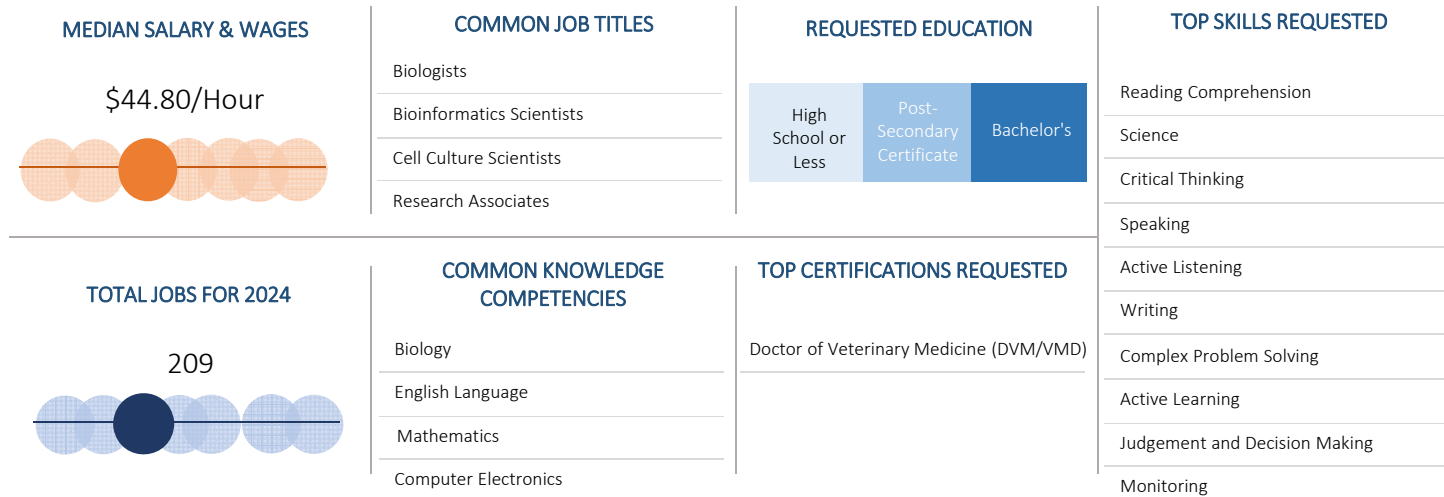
MEDIAN SALARY & WAGES

$44.80/Hour

COMMON JOB TITLES

Biologists

Bioinformatics Scientists

Cell Culture Scientists

Research Associates

REQUESTED EDUCATION

| High School or Less | Post-Secondary Certificate | Bachelor's |
|---|---|---|

TOP SKILLS REQUESTED

Reading Comprehension

Science

Critical Thinking

Speaking

Active Listening

Writing

Complex Problem Solving

Active Learning

Judgement and Decision Making

Monitoring

TOTAL JOBS FOR 2024

209

COMMON KNOWLEDGE COMPETENCIES

Biology

English Language

Mathematics

Computer Electronics

TOP CERTIFICATIONS REQUESTED

Doctor of Veterinary Medicine (DVM/VMD)